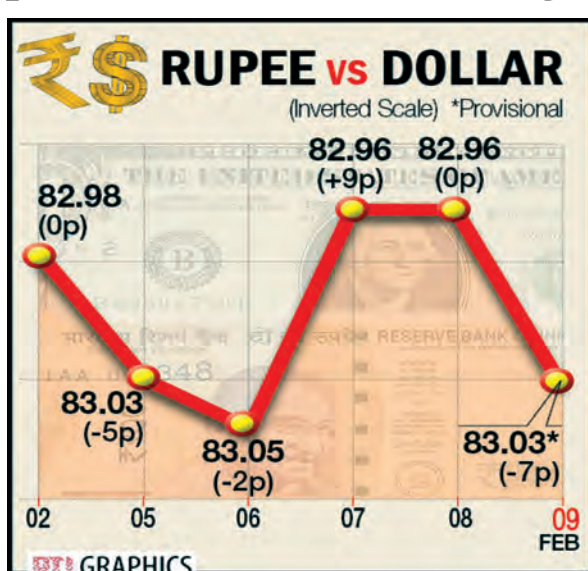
₹ $ RUPEE vs DOLLAR

(Inverted Scale) *Provisional

82.98 (0p)

83.03 (-5p)

83.05 (-2p)

82.96 (+9p)

82.96 (0p)

83.03* (-7p)

THE UNITED STATES OF AMERICA

RESERVE BANK

348

02 05 06 07 08 09 FEB

DT GRAPHICS